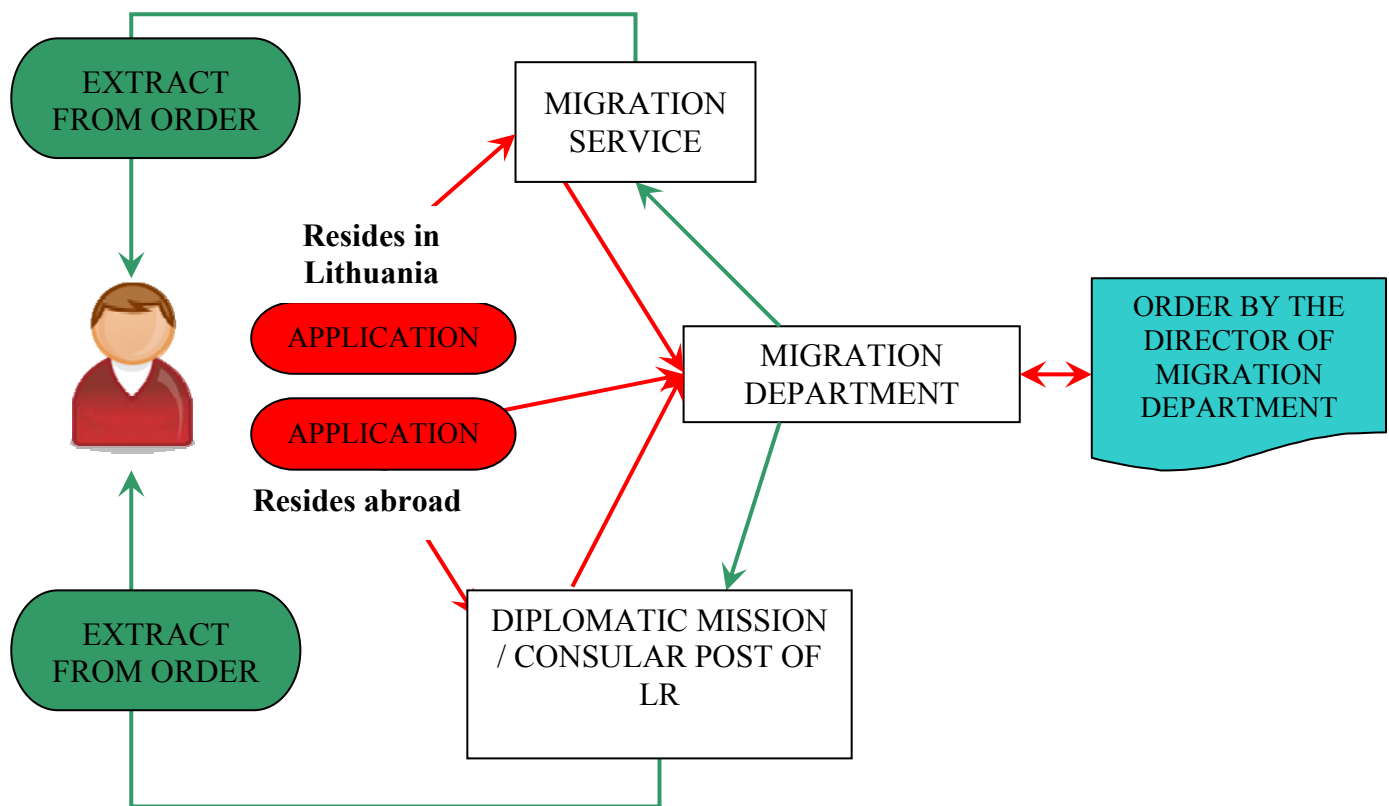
EXTRACT FROM ORDER

MIGRATION SERVICE

Resides in Lithuania

APPLICATION

APPLICATION

Resides abroad

MIGRATION DEPARTMENT

ORDER BY THE DIRECTOR OF MIGRATION DEPARTMENT

EXTRACT FROM ORDER

DIPLOMATIC MISSION / CONSULAR POST OF LR